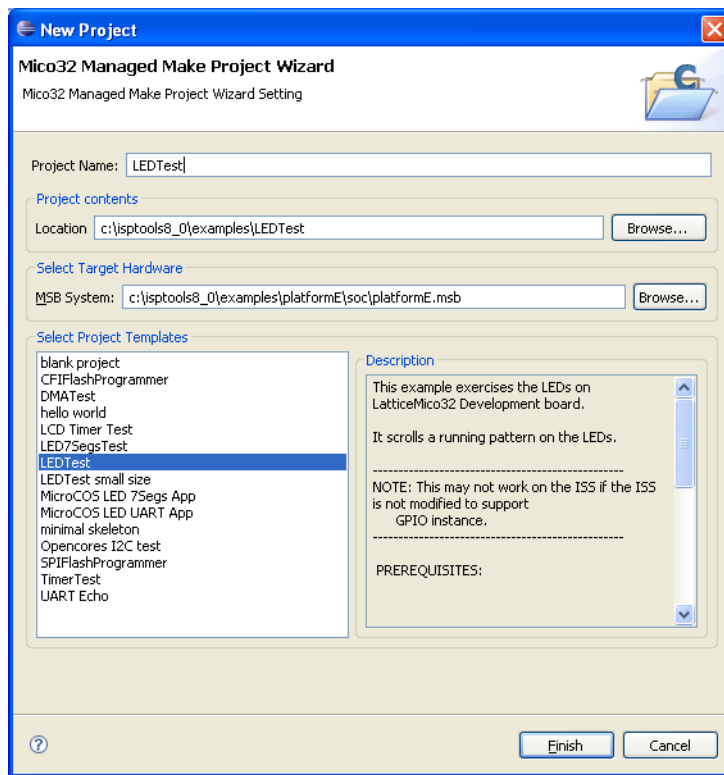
New Project

Mico32 Managed Make Project Wizard

Mico32 Managed Make Project Wizard Setting

Project Name: LEDTest

Project contents

Location c:\isptools8_0\examples\LEDTest Browse...

Select Target Hardware

MSB System: c:\isptools8_0\examples\platformE\soc\platformE.msb Browse...

Select Project Templates

blank project
CFIFlashProgrammer
DMATest
hello world
LCD Timer Test
LED7SegsTest
LEDTest
LEDTest small size
MicroCOS LED 7Segs App
MicroCOS LED UART App
minimal skeleton
Opencores I2C test
SPIFlashProgrammer
TimerTest
UART Echo

Description

This example exercises the LEDs on LatticeMico32 Development board.

It scrolls a running pattern on the LEDs.

------------------------------------------------

NOTE: This may not work on the ISS if the ISS is not modified to support GPIO instance.

------------------------------------------------

PREREQUISITES:

Finish Cancel